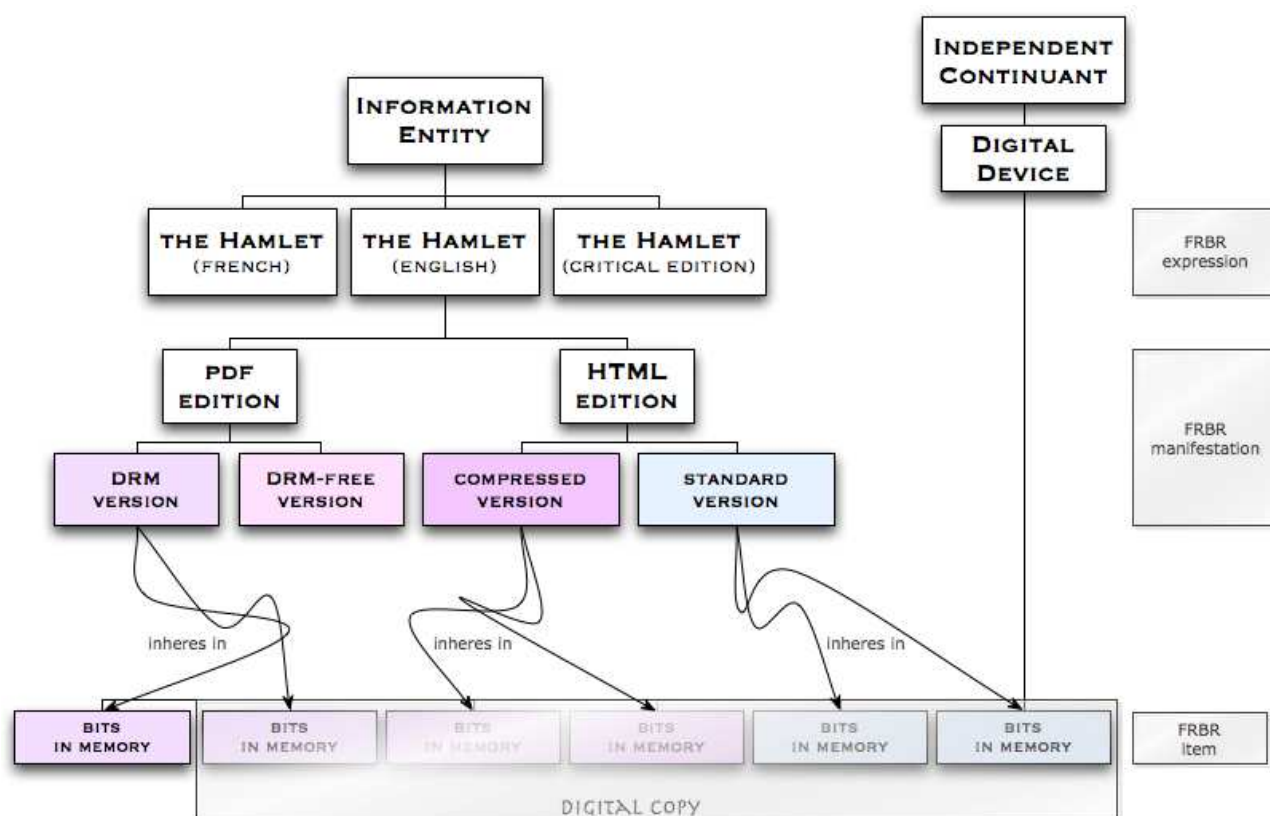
INDEPENDENT CONTINUANT

DIGITAL DEVICE

INFORMATION ENTITY

THE HAMLET (FRENCH)

THE HAMLET (ENGLISH)

THE HAMLET (CRITICAL EDITION)

FRBR expression

PDF EDITION

HTML EDITION

FRBR manifestation

DRM VERSION

DRM-FREE VERSION

COMPRESSED VERSION

STANDARD VERSION

inheres in

inheres in

inheres in

BITS IN MEMORY

BITS IN MEMORY

BITS IN MEMORY

BITS IN MEMORY

BITS IN MEMORY

BITS IN MEMORY

FRBR item

DIGITAL COPY